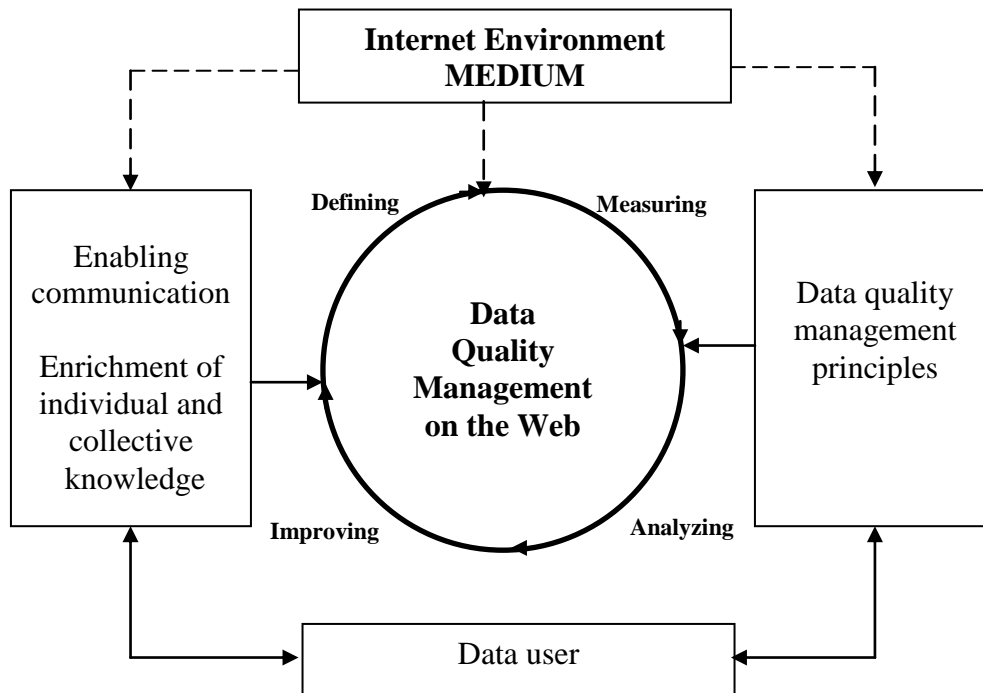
Internet Environment
MEDIUM

Defining

Measuring

Enabling communication

Enrichment of individual and collective knowledge

Data Quality Management on the Web

Data quality management principles

Improving

Analyzing

Data user